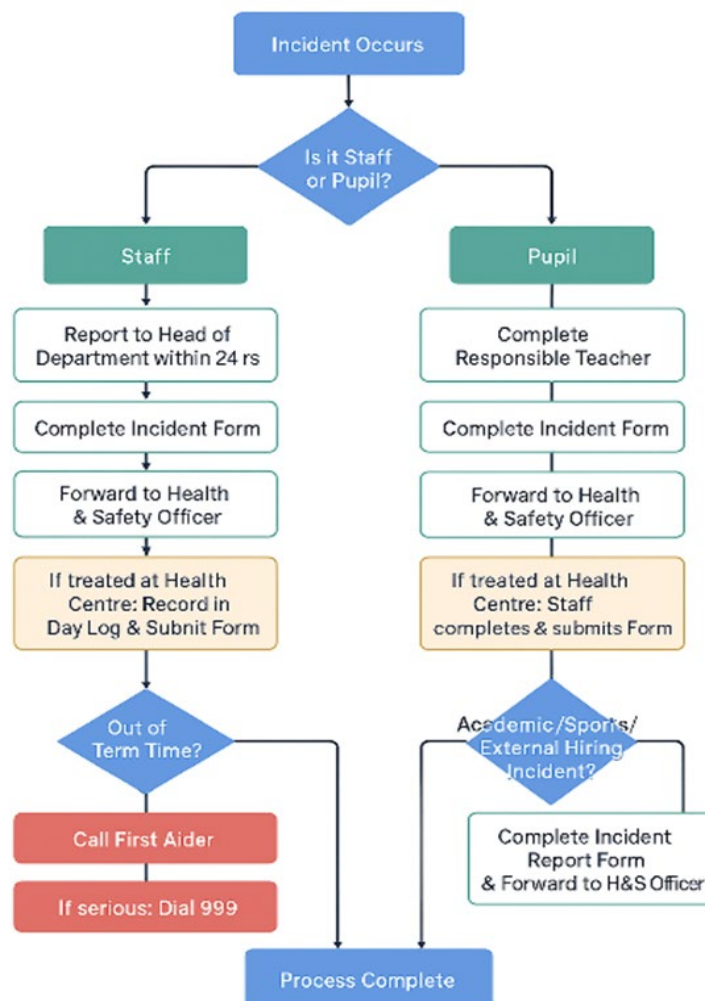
Incident Occurs

Is it Staff or Pupil?

Staff

Report to Head of Department within 24 rs

Complete Incident Form

Forward to Health & Safety Officer

If treated at Health Centre: Record in Day Log & Subnit Form

Out of Term Time?

Call First Aider

If serious: Dial 999

Pupil

Complete Responsible Teacher

Complete Incident Form

Forward to Health & Safety Officer

If treated at Health Centre: Staff completes & submits Form

Academic/Sports/ External Hiring Incident?

Complete Incident Report Form & Forward to H&S Officer

Process Complete